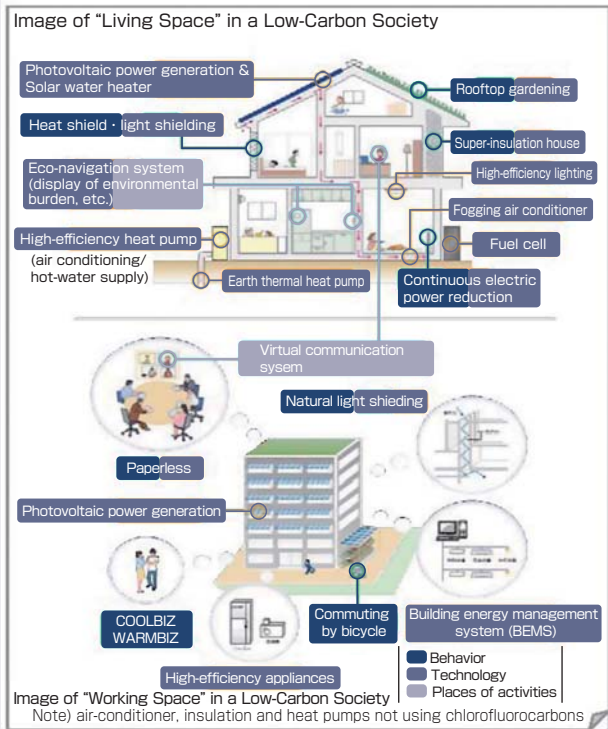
Image of “Living Space” in a Low-Carbon Society

Photovoltaic power generation & Solar water heater

Rooftop gardening

Heat shield・light shielding

Super-insulation house

Eco-navigation system (display of environmental burden, etc.)

High-efficiency lighting

Fogging air conditioner

High-efficiency heat pump (air conditioning/ hot-water supply)

Fuel cell

Earth thermal heat pump

Continuous electric power reduction

Virtual communication sysem

Natural light shieding

Paperless

Photovoltaic power generation

COOLBIZ WARMBIZ

Commuting by bicycle

Building energy management system (BEMS)

High-efficiency appliances

Behavior
Technology
Places of activities

Image of “Working Space” in a Low-Carbon Society

Note) air-conditioner, insulation and heat pumps not using chlorofluorocarbons